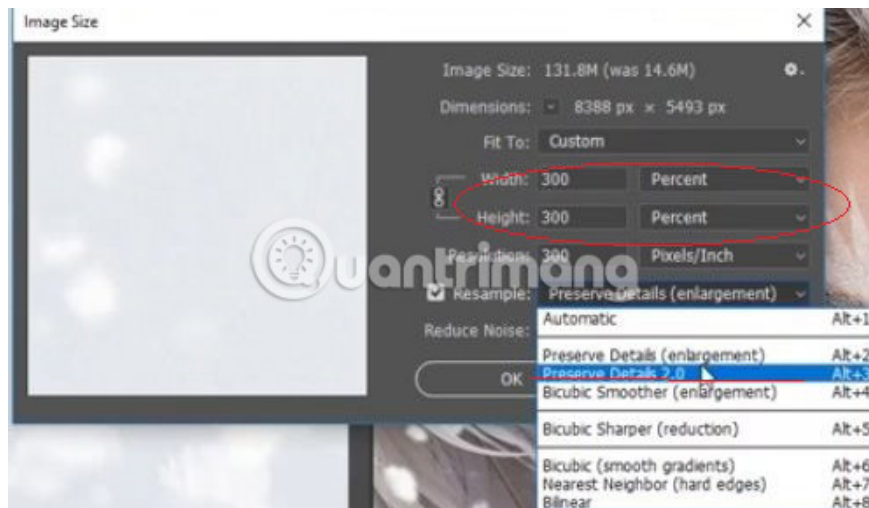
Image Size

Image Size: 131.8M (was 14.6M)

Dimensions: 8388 px × 5493 px

Fit To: Custom

Width: 300 Percent

Height: 300 Percent

Resolution: 300 Pixels/Inch

Resample: Preserve Details (enlargement)

Reduce Noise:

OK

Quantrimang

Automatic Alt+1
Preserve Details (enlargement) Alt+2
Preserve Details 2.0 Alt+3
Bicubic Smoother (enlargement) Alt+4
Bicubic Sharper (reduction) Alt+5
Bicubic (smooth gradients) Alt+6
Nearest Neighbor (hard edges) Alt+7
Bilinear Alt+8